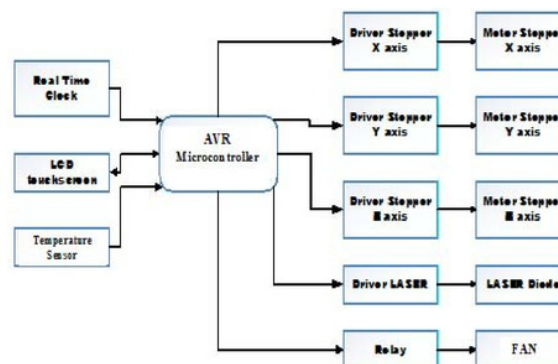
Real Time Clock

LCD touchscreen

Temperature Sensor

AVR Microcontroller

Driver Stepper X axis

Driver Stepper Y axis

Driver Stepper Z axis

Driver LASER

Relay

Motor Steppe X axis

Motor Steppe Y axis

Motor Steppe Z axis

LASER Diode

FAN